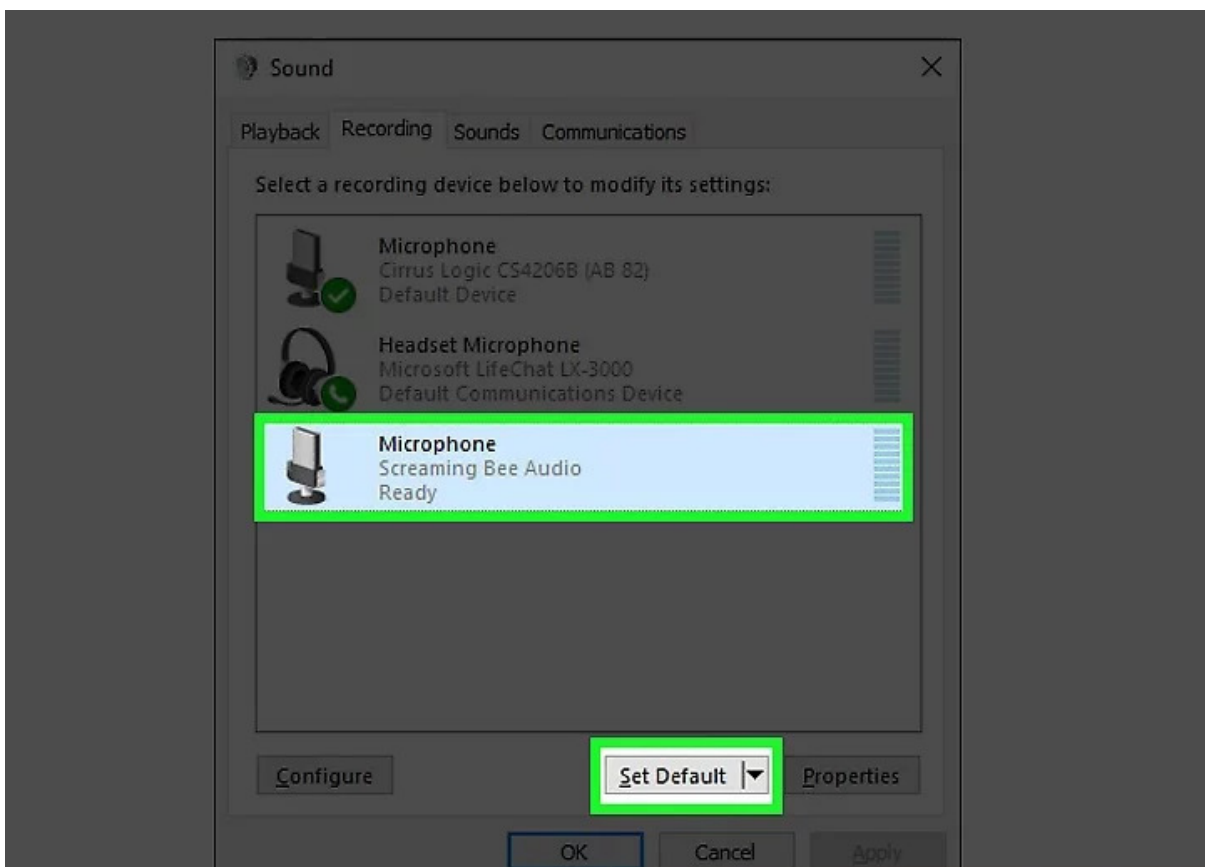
Sound

Playback Recording Sounds Communications

Select a recording device below to modify its settings:

Microphone
Cirrus Logic CS4206B (AB 82)
Default Device

Headset Microphone
Microsoft LifeChat LX-3000
Default Communications Device

Microphone
Screaming Bee Audio
Ready

Configure

Set Default

Properties

OK

Cancel

Apply